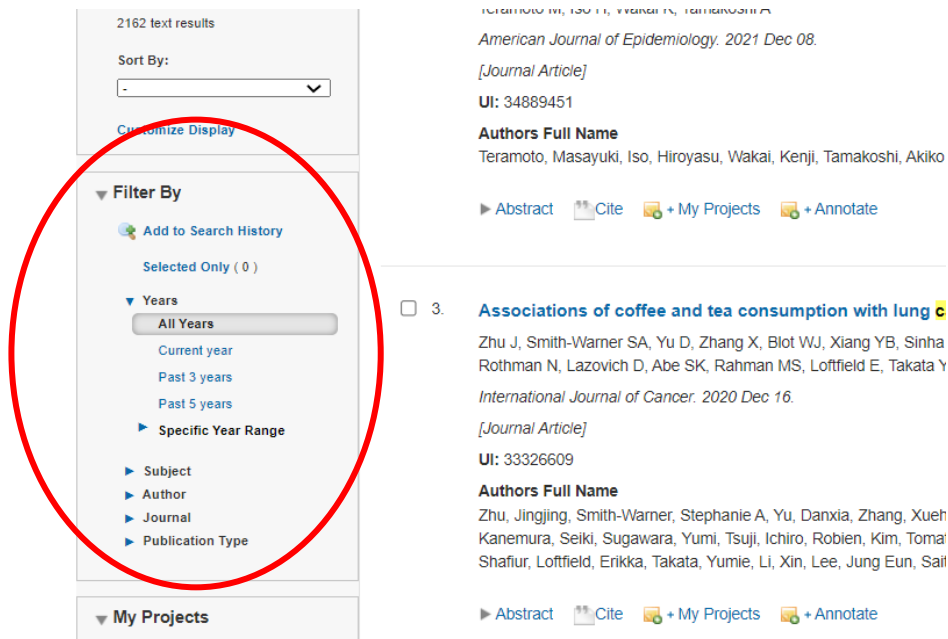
2162 text results

Sort By:

-

Customize Display

Filter By

Add to Search History

Selected Only ( 0 )

Years

All Years

Current year

Past 3 years

Past 5 years

Specific Year Range

Subject

Author

Journal

Publication Type

My Projects

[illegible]

American Journal of Epidemiology. 2021 Dec 08.

[Journal Article]

UI: 34889451

Authors Full Name

Teramoto, Masayuki, Iso, Hiroyasu, Wakai, Kenji, Tamakoshi, Akiko

Abstract Cite + My Projects + Annotate

3. Associations of coffee and tea consumption with lung c

Zhu J, Smith-Warner SA, Yu D, Zhang X, Blot WJ, Xiang YB, Sinha Rothman N, Lazovich D, Abe SK, Rahman MS, Loftfield E, Takata Y

International Journal of Cancer. 2020 Dec 16.

[Journal Article]

UI: 33326609

Authors Full Name

Zhu, Jingjing, Smith-Warner, Stephanie A, Yu, Danxia, Zhang, Xueh Kanemura, Seiki, Sugawara, Yumi, Tsuji, Ichiro, Robien, Kim, Tomat Shafiur, Loftfield, Erikka, Takata, Yumie, Li, Xin, Lee, Jung Eun, Sait

Abstract Cite + My Projects + Annotate